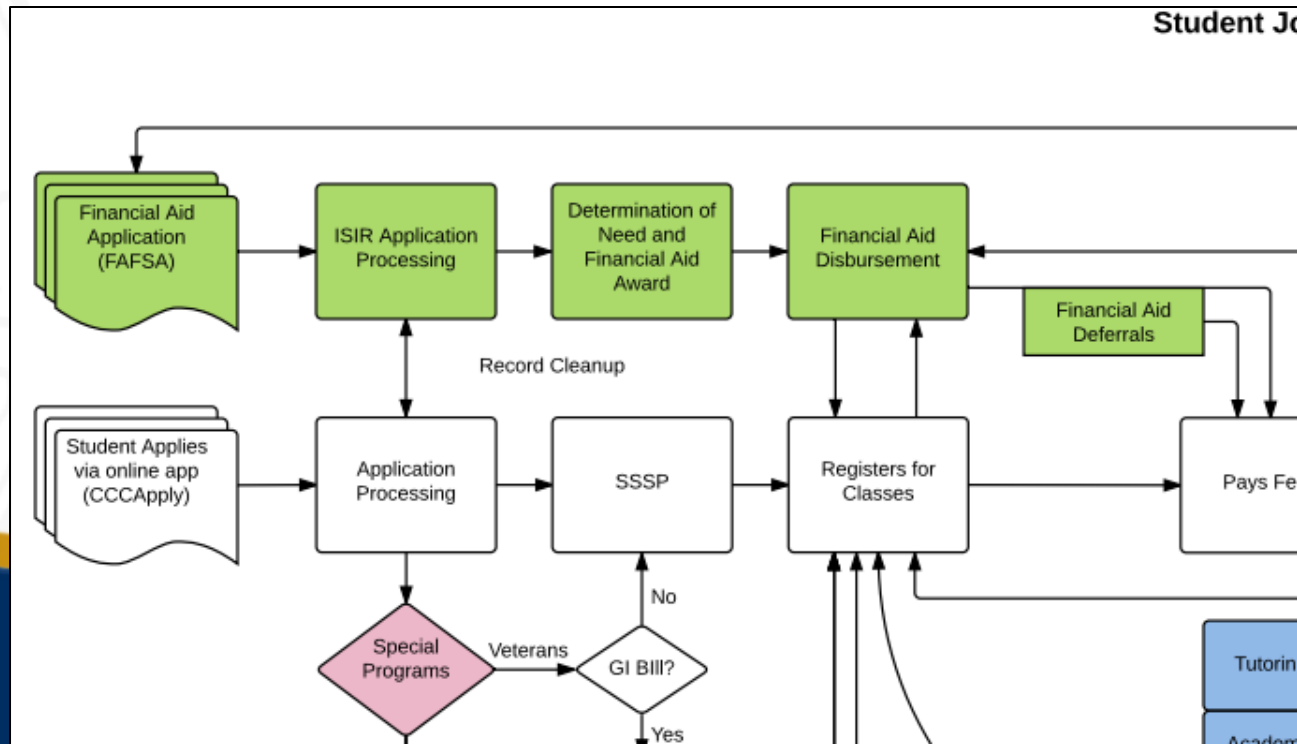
Student Jo

Financial Aid Application (FAFSA)

ISIR Application Processing

Determination of Need and Financial Aid Award

Financial Aid Disbursement

Financial Aid Deferrals

Record Cleanup

Student Applies via online app (CCCApply)

Application Processing

SSSP

Registers for Classes

Pays Fe

No

Special Programs

Veterans

GI Bill?

Yes

Tutorin

Academ